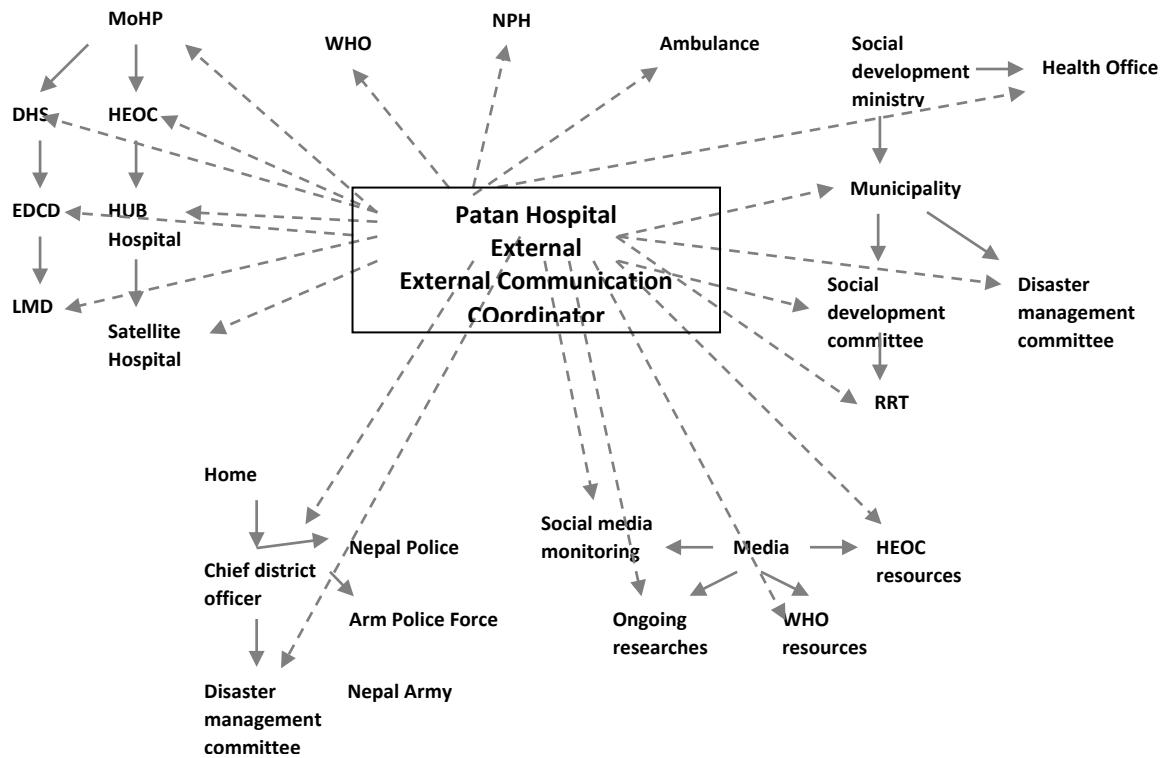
MoHP

WHO

NPH

Ambulance

Social development ministry

Health Office

DHS

HEOC

EDCD

HUB Hospital

Patan Hospital External External Communication COordinator

Municipality

LMD

Satellite Hospital

Social development committee

Disaster management committee

RRT

Home

Chief district officer

Nepal Police

Arm Police Force

Disaster management committee

Nepal Army

Social media monitoring

Media

HEOC resources

Ongoing researches

WHO resources